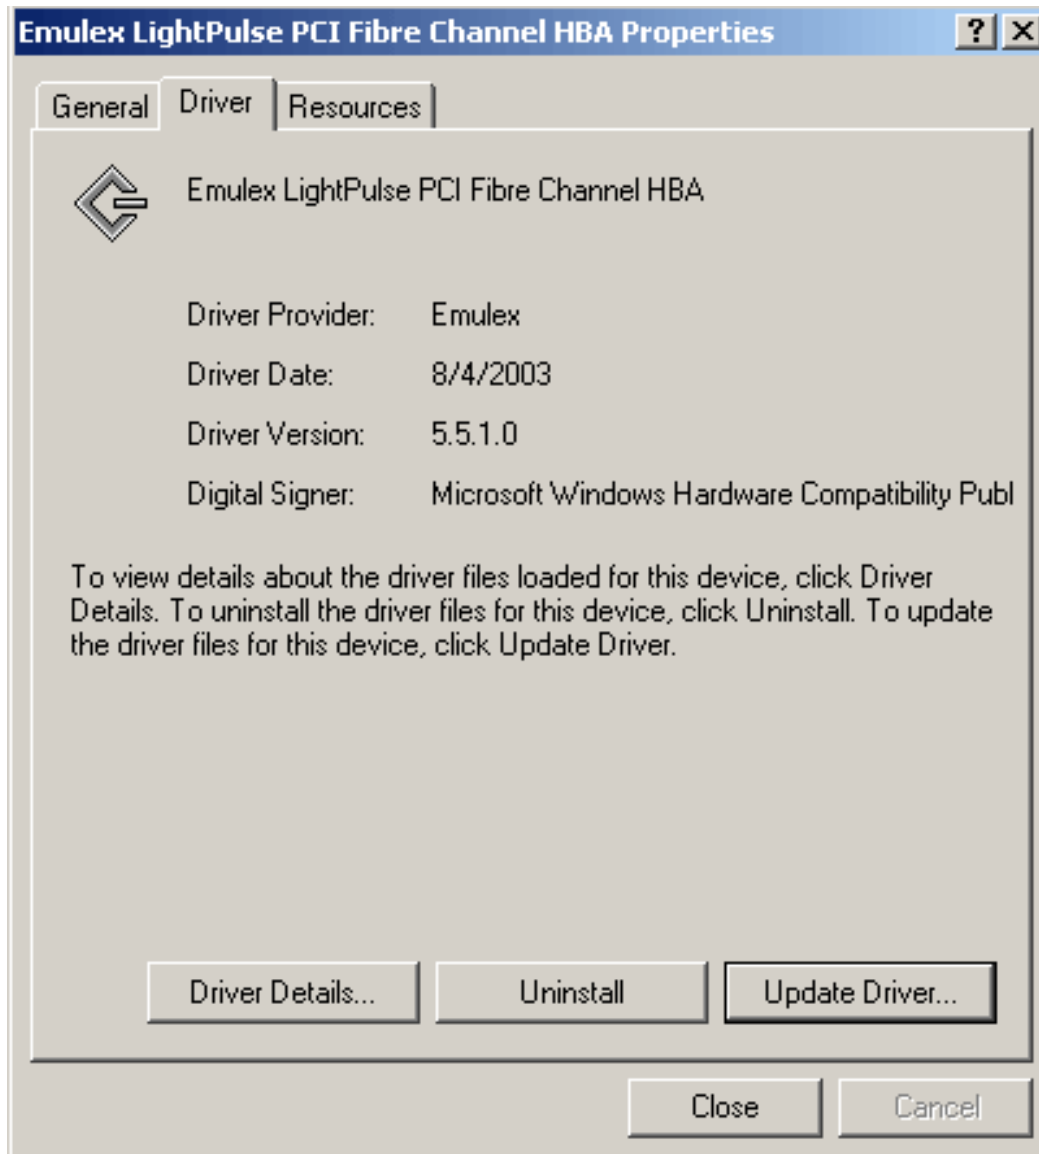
Emulex LightPulse PCI Fibre Channel HBA Properties ? ×

General Driver Resources

Emulex LightPulse PCI Fibre Channel HBA

Driver Provider: Emulex

Driver Date: 8/4/2003

Driver Version: 5.5.1.0

Digital Signer: Microsoft Windows Hardware Compatibility Publ

To view details about the driver files loaded for this device, click Driver Details. To uninstall the driver files for this device, click Uninstall. To update the driver files for this device, click Update Driver.

Driver Details... Uninstall Update Driver...

Close Cancel